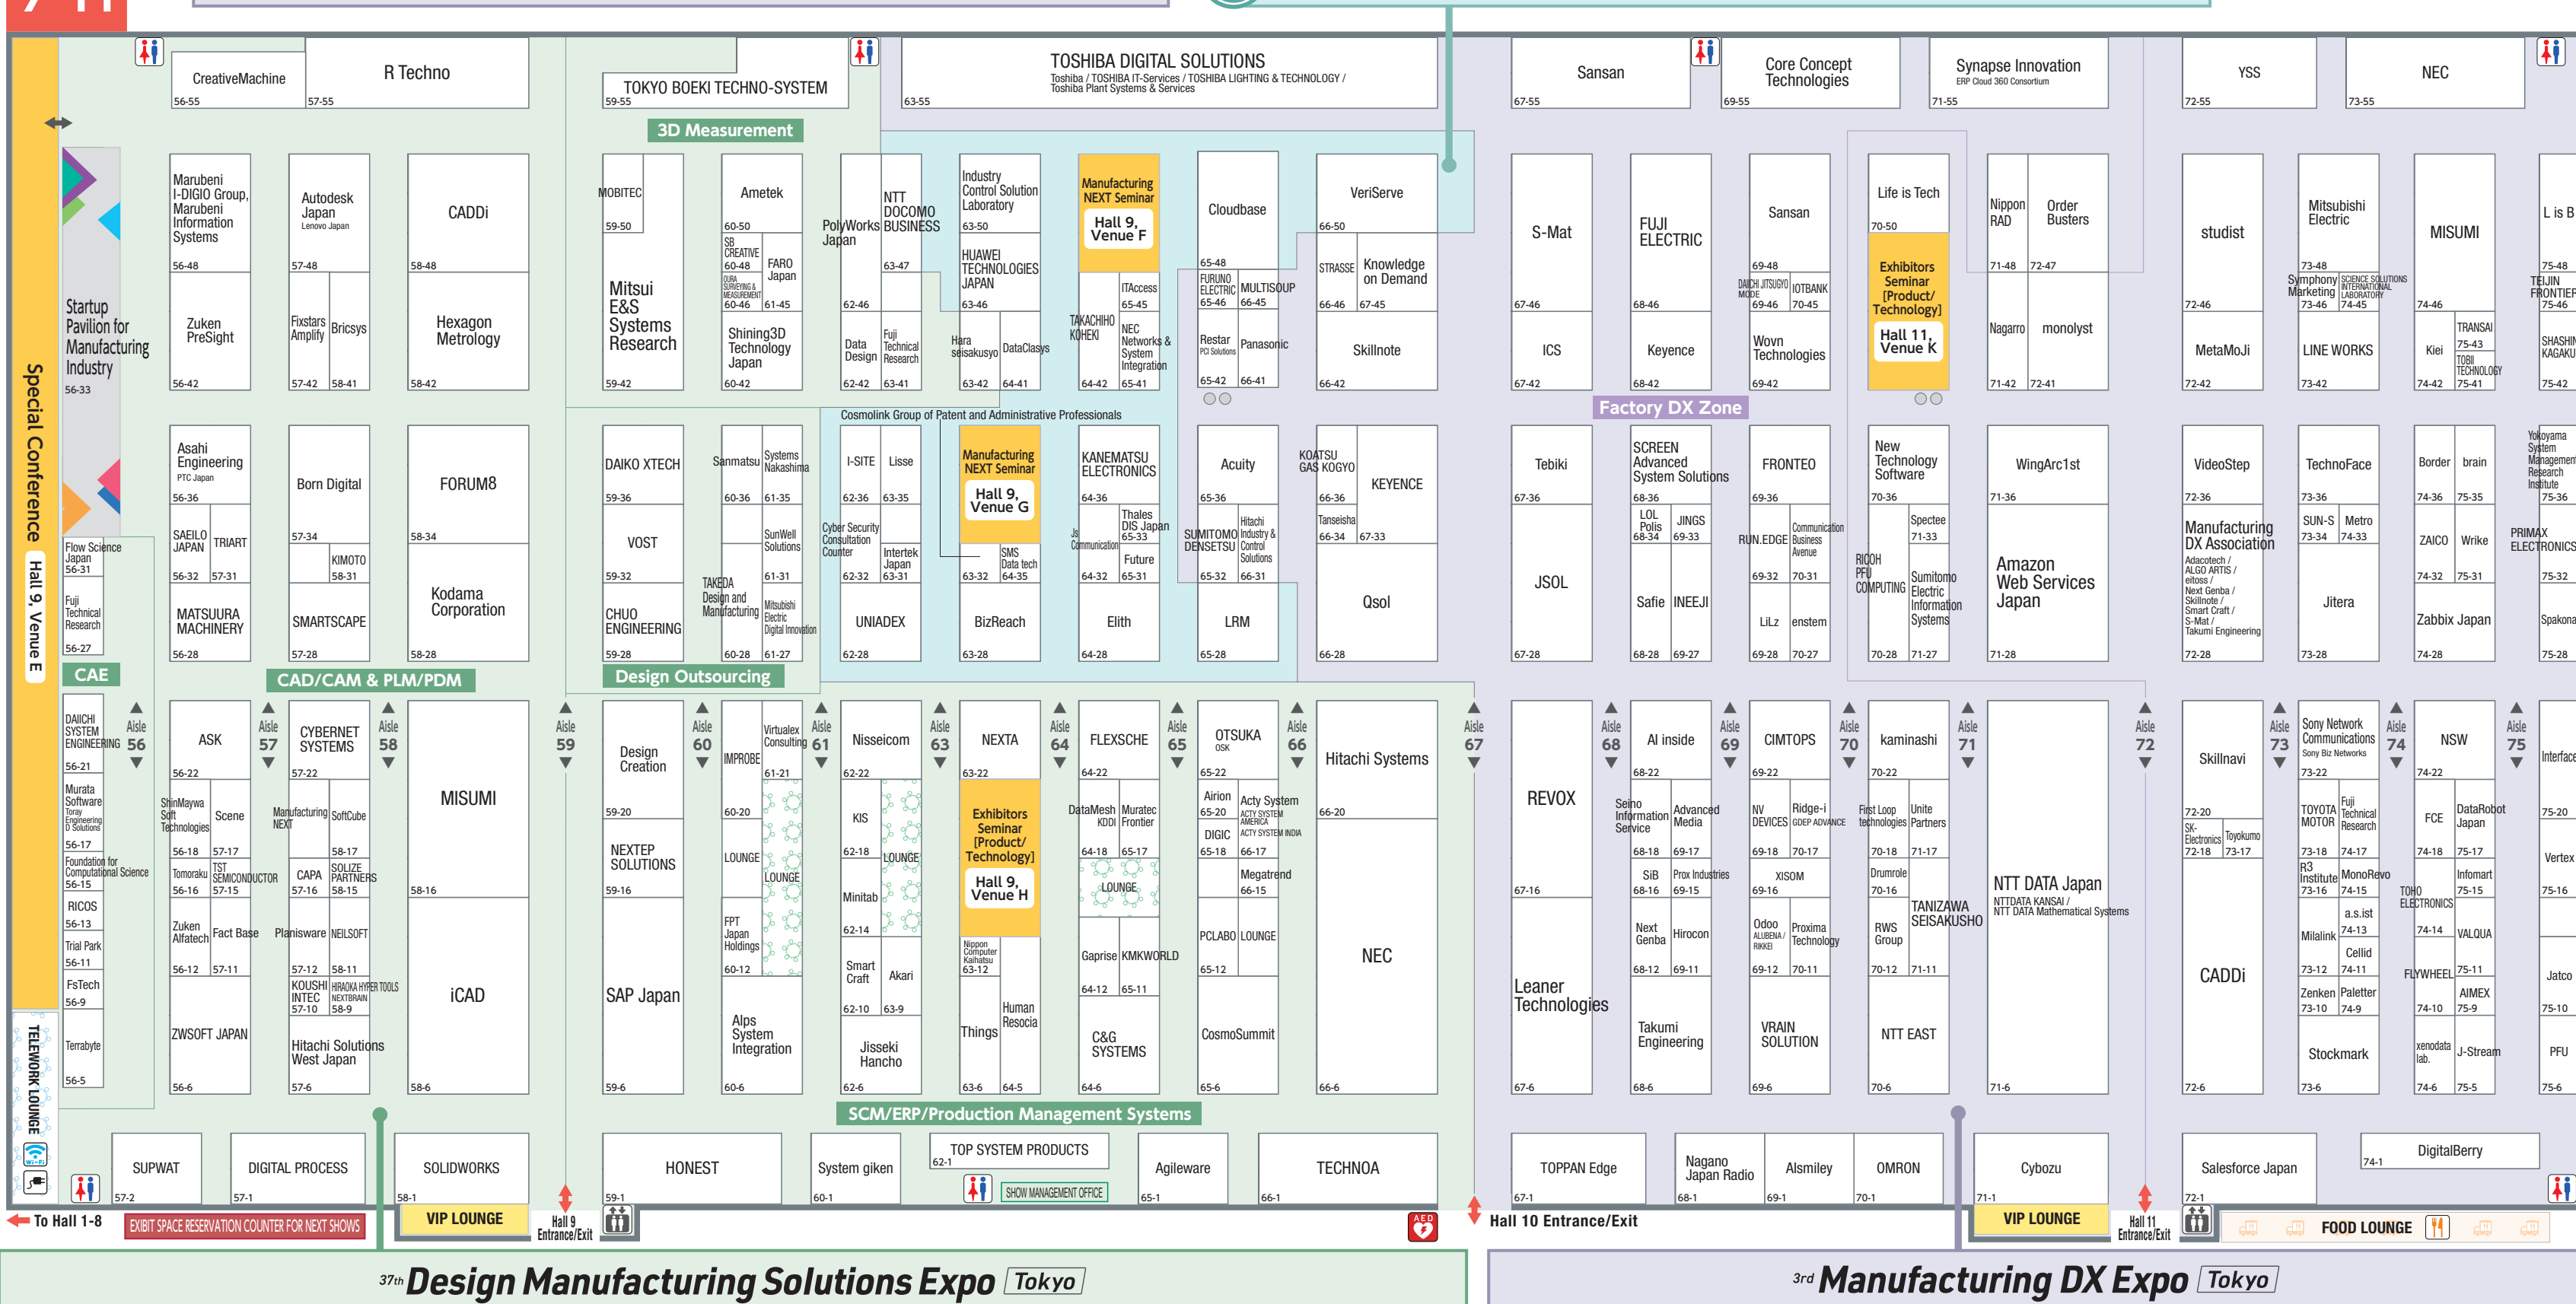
CreativeMachine 56-55
R Techno 57-55
TOKYO BOEKI TECHNO-SYSTEM 59-55
TOSHIBA DIGITAL SOLUTIONS
Toshiba / TOSHIBA IT-Services / TOSHIBA LIGHTING & TECHNOLOGY / Toshiba Plant Systems & Services 63-55
Sansan 67-55
Core Concept Technologies 69-55
Synapse Innovation ERP Cloud 360 Consortium 71-55
YSS 72-55
NEC 73-55

3D Measurement

Special Conference Hall 9, Venue E
Startup Pavilion for Manufacturing Industry 56-33
Marubeni I-DIGIO Group, Marubeni Information Systems 56-48
Autodesk Japan Lenovo Japan 57-48
CADDi 58-48
MOBITEC 59-50
Ametek 60-50
PolyWorks Japan 62-46
NTT DOCOMO BUSINESS 63-47
Industry Control Solution Laboratory 63-50
Manufacturing NEXT Seminar Hall 9, Venue F
Cloudbase 65-48
VeriServe 66-50
S-Mat 67-46
FUJI ELECTRIC 68-46
Sansan 69-48
Life is Tech 70-50
Exhibitors Seminar [Product/ Technology] Hall 11, Venue K
Nippon RAD 71-48
Order Busters 72-47
studist 72-46
Mitsubishi Electric 73-48
MISUMI 74-46
L is B 75-48
Zuken PreSight 56-42
Fixstars Amplify 57-42
Bricsys 58-41
Hexagon Metrology 58-42
Mitsui E&S Systems Research 59-42
SB CREATIVE 60-48
FARO Japan 61-45
OURA SURVEYING & MEASUREMENT 60-46
Shining3D Technology Japan 60-42
Data Design 62-42
Fuji Technical Research 63-41
HUAWEI TECHNOLOGIES JAPAN 63-46
Hara seisakusyo 63-42
DataClasys 64-41
TAKACHIHO KOHEKI 64-42
ITAccess 65-45
NEC Networks & System Integration 65-41
FURUNO ELECTRIC 65-46
MULTISOUP 66-45
Restar PCI Solutions 65-42
Panasonic 66-41
STRASSE 66-46
Knowledge on Demand 67-45
Skillnote 66-42
ICS 67-42
Keyence 68-42
DAICHI JITSUGYO MODE 69-46
IOTBANK 70-45
Wovn Technologies 69-42
Nagarro 71-42
monolyst 72-41
MetaMoJi 72-42
Symphony Marketing 73-46
SCIENCE SOLUTIONS INTERNATIONAL LABORATORY 74-45
LINE WORKS 73-42
Kiei 74-42
TRANSAI 75-43
TOBI TECHNOLOGY 75-41
TEIJIN FRONTIER 75-46
SHASHIN KAGAKU 75-42
Cosmolink Group of Patent and Administrative Professionals
Factory DX Zone
Asahi Engineering PTC Japan 56-36
Born Digital 57-34
FORUM8 58-34
DAIKO XTECH 59-36
Sanmatsu 60-36
Systems Nakashima 61-35
I-SITE 62-36
Lisse 63-35
Manufacturing NEXT Seminar Hall 9, Venue G
KANEMATSU ELECTRONICS 64-36
Acuity 65-36
KOATSU GAS KOGYO 66-36
KEYENCE
Tebiki 67-36
SCREEN Advanced System Solutions 68-36
FRONTEO 69-36
New Technology Software 70-36
WingArc1st 71-36
VideoStep 72-36
TechnoFace 73-36
Border 74-36
brain 75-35
Yokoyama System Management Research Institute 75-36
Flow Science Japan 56-31
SAEILO JAPAN 56-32
TRIART 57-31
KIMOTO 58-31
VOST 59-32
SunWell Solutions 61-31
Cyber Security Consultation Counter 62-32
Intertek Japan 63-31
SMS Data tech 64-35
Js Communication
Thales DIS Japan 65-33
Future 65-31
SUMITOMO DENSETSU 65-32
Hitachi Industry & Control Solutions 66-31
Tanseisha 66-34
67-33
Qsol
JSOL
LOL Polis 68-34
JINGS 69-33
RUN.EDGE 69-32
Communication Business Avenue 70-31
Spectee 71-33
RICOH PFU COMPUTING
Sumitomo Electric Information Systems
Amazon Web Services Japan
Manufacturing DX Association
Adacotech / ALGO ARTIS / eitoss / Next Genba / Skillnote / Smart Craft / S-Mat / Takumi Engineering
SUN-S 73-34
Metro 74-33
ZAICO 74-32
Wrike 75-31
PRIMAX ELECTRONICS 75-32
Fuji Technical Research 56-27
MATSUURA MACHINERY 56-28
SMARTSCAPE 57-28
Kodama Corporation 58-28
CHUO ENGINEERING 59-28
TAKEDA Design and Manufacturing
Mitsubishi Electric Digital Innovation 61-27
60-28
UNIADEX 62-28
BizReach 63-28
Elith 64-28
LRM 65-28
66-28
67-28
Safie 68-28
INEEJI 69-27
LiLz 69-28
enstem 70-27
70-28
71-27
71-28
72-28
Jitera 73-28
Zabbix Japan 74-28
Spakona 75-28
CAE
CAD/CAM & PLM/PDM
Design Outsourcing
DAIICHI SYSTEM ENGINEERING 56-21
Aisle 56
ASK 56-22
Aisle 57
CYBERNET SYSTEMS 57-22
Aisle 58
MISUMI
Aisle 59
Design Creation 59-20
Aisle 60
Virtualex Consulting 61-21
IMPROBE 60-20
Aisle 61
Nisseicom 62-22
Aisle 63
NEXTA 63-22
Aisle 64
FLEXSCHE 64-22
Aisle 65
OTSUKA OSK 65-22
Aisle 66
Hitachi Systems 66-20
Aisle 67
REVOX
Aisle 68
AI inside 68-22
Aisle 69
CIMTOPS 69-22
Aisle 70
kaminashi 70-22
Aisle 71
Aisle 72
Skillnavi 72-20
Aisle 73
Sony Network Communications Sony Biz Networks 73-22
Aisle 74
NSW 74-22
Aisle 75
Interface 75-20
Murata Software Toray Engineering D Solutions 56-17
ShinMaywa Soft Technologies 56-18
Scene 57-17
Manufacturing NEXT
SoftCube 58-17
KIS 62-18
LOUNGE
Exhibitors Seminar [Product/ Technology] Hall 9, Venue H
DataMesh KDDI 64-18
Muratec Frontier 65-17
Airion 65-20
Acty System ACTY SYSTEM AMERICA ACTY SYSTEM INDIA 66-17
DIGIC 65-18
Seiko Information Service 68-18
Advanced Media 69-17
NV DEVICES 69-18
Ridge-i GDEP ADVANCE 70-17
First Loop technologies 70-18
Unite Partners 71-17
SK-Electronics 72-18
Toyokumo 73-17
TOYOTA MOTOR 73-18
Fuji Technical Research 74-17
FCE 74-18
DataRobot Japan 75-17
Vertex
Foundation for Computational Science 56-15
Tomoraku 56-16
TST SEMICONDUCTOR 57-15
CAPA 57-16
SOLIZE PARTNERS 58-15
58-16
NEXTEP SOLUTIONS 59-16
LOUNGE
Minitab 62-14
Megatrend 66-15
67-16
SiB 68-16
Prox Industries 69-15
XISOM 69-16
Drumrole 70-16
R3 Institute 73-16
MonoRevo 74-15
TOHO ELECTRONICS
Infomart 75-15
75-16
RICOS 56-13
Trial Park 56-11
Zuken Alfatech 56-12
Fact Base 57-11
Planisware 57-12
NEILSOFT 58-11
FPT Japan Holdings 60-12
Smart Craft 62-10
Akari 63-9
Nippon Computer Kaihatsu 63-12
Gaprise 64-12
KMKWORLD 65-11
PCLABO 65-12
LOUNGE
Next Genba 68-12
Hiroco 69-11
Odoo ALUBENA / RIKKEI 69-12
Proxima Technology 70-11
RWS Group 70-12
TANIZAWA SEISAKUSHO 71-11
NTT DATA Japan NTTDATA KANSAI / NTT DATA Mathematical Systems
Milalink 73-12
a.s.ist 74-13
Cellid 74-11
74-14
VALQUA
FLYWHEEL 75-11
Zenken 73-10
Palletter 74-9
AIMEX 74-10 75-9
Jatco 75-10
FsTech 56-9
KOUSHI INTEC 57-10
HIRAOKA HYPER TOOLS NEXTBRAIN 58-9
iCAD
SAP Japan
Alps System Integration 60-6
Jisseki Hancho 62-6
Things 63-6
Human Resocia 64-5
C&G SYSTEMS 64-6
CosmoSummit 65-6
NEC 66-6
Leaner Technologies 67-6
Takumi Engineering 68-6
VRAIN SOLUTION 69-6
NTT EAST 70-6
71-6
CADDi 72-6
Stockmark 73-6
xenodata lab. 74-6
J-Stream 75-5
PFU 75-6
Terrabyte 56-5
ZWSOFT JAPAN 56-6
Hitachi Solutions West Japan 57-6
58-6
59-6
SCM/ERP/Production Management Systems
TELEWORK LOUNGE
SUPWAT 57-2
DIGITAL PROCESS 57-1
SOLIDWORKS 58-1
HONEST 59-1
System giken 60-1
TOP SYSTEM PRODUCTS 62-1
SHOW MANAGEMENT OFFICE
Agileware 65-1
TECHNOA 66-1
TOPPAN Edge 67-1
Nagano Japan Radio 68-1
Alsmiley 69-1
OMRON 70-1
Cybozu 71-1
Salesforce Japan 72-1
DigitalBerry 74-1
To Hall 1-8
EXHIBIT SPACE RESERVATION COUNTER FOR NEXT SHOWS
VIP LOUNGE
Hall 9 Entrance/Exit
AED
Hall 10 Entrance/Exit
VIP LOUNGE
Hall 11 Entrance/Exit
FOOD LOUNGE
37th Design Manufacturing Solutions Expo Tokyo
3rd Manufacturing DX Expo Tokyo